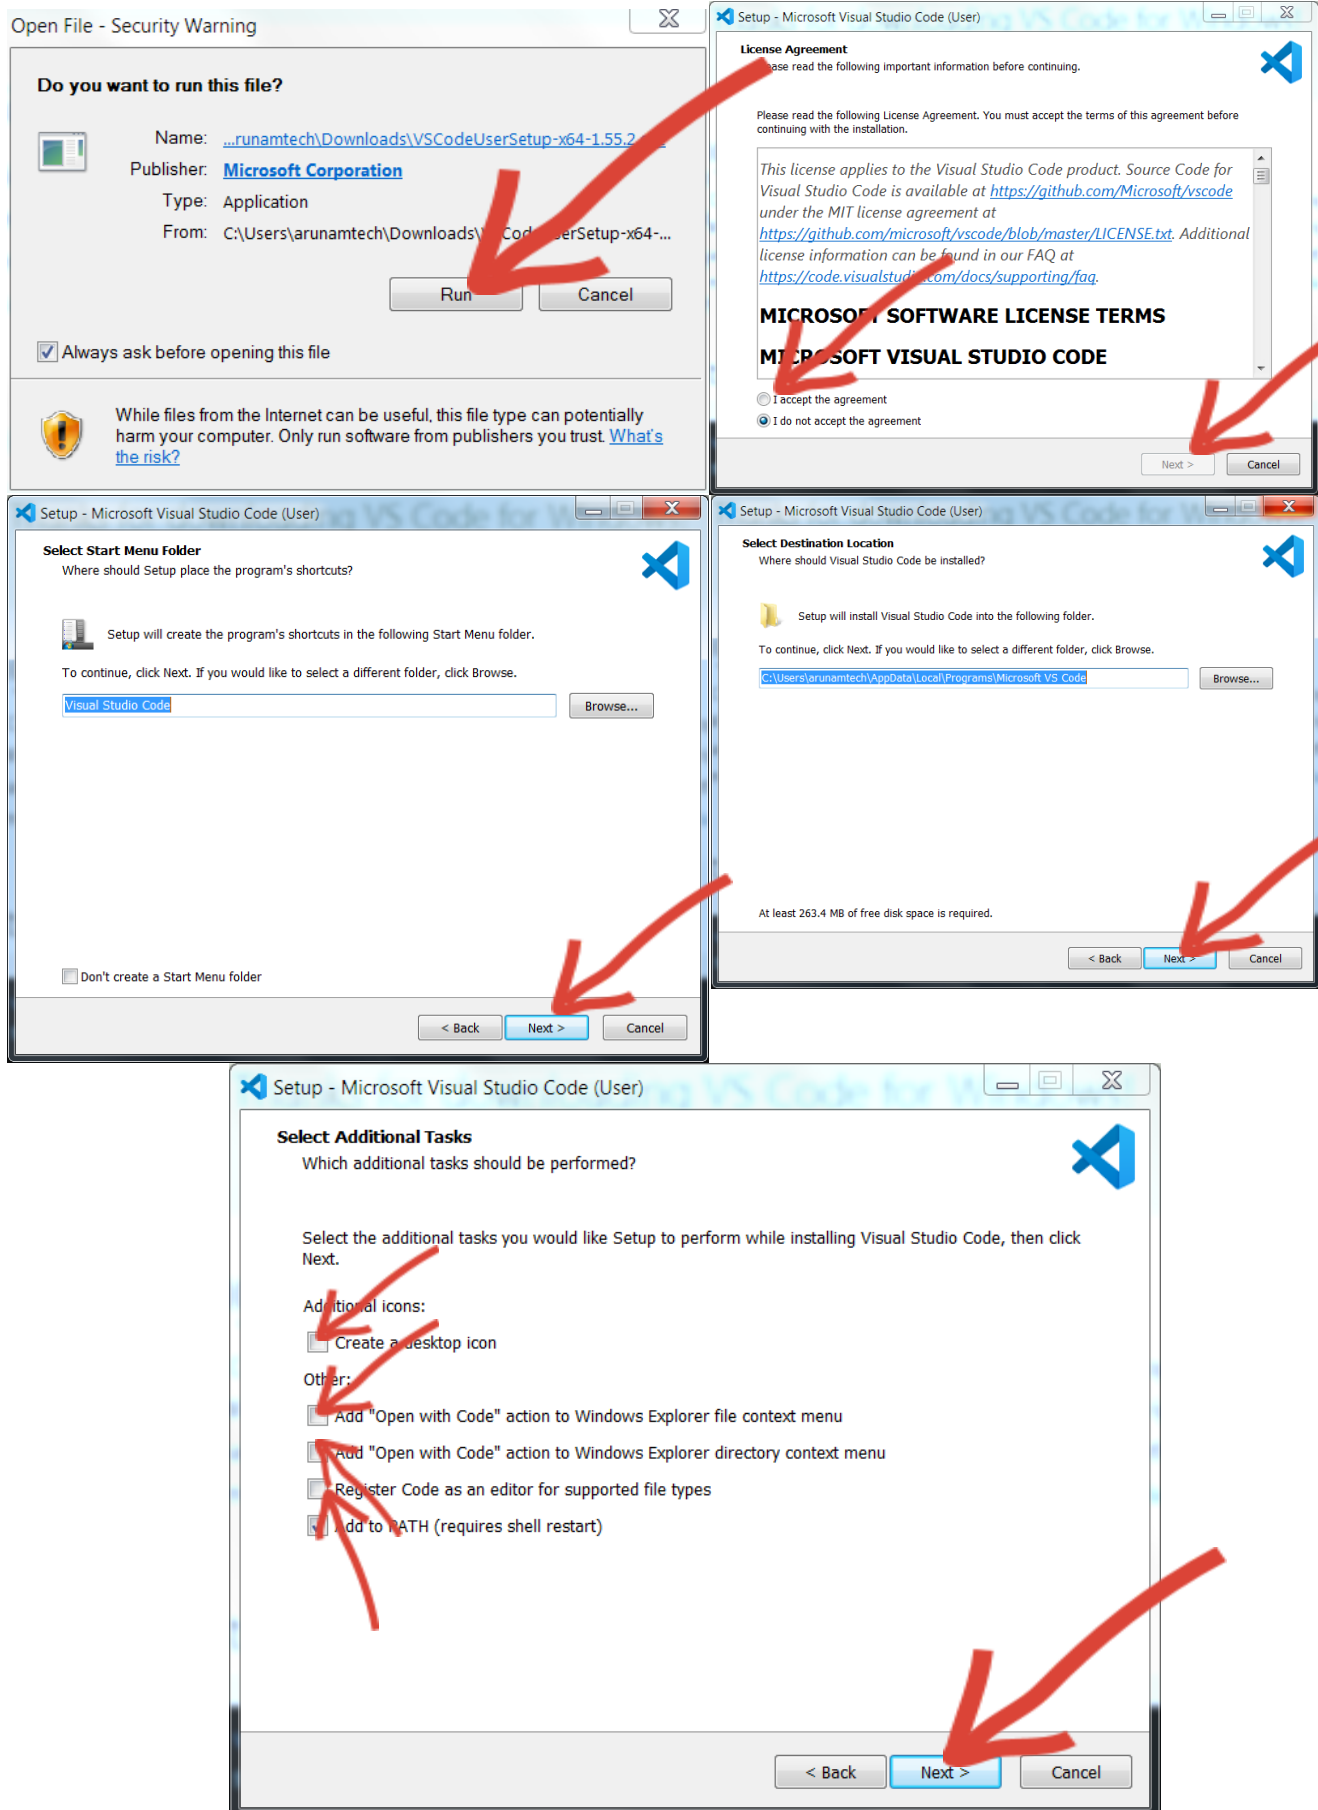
Open File - Security Warning

Do you want to run this file?

Name: ...runamtech\Downloads\VSCodeUserSetup-x64-1.55.2...
Publisher: Microsoft Corporation
Type: Application
From: C:\Users\arunamtech\Downloads\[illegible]Cod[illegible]erSetup-x64-...

Run Cancel

Always ask before opening this file

While files from the Internet can be useful, this file type can potentially harm your computer. Only run software from publishers you trust. What's the risk?

Setup - Microsoft Visual Studio Code (User)

License Agreement
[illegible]ase read the following important information before continuing.

Please read the following License Agreement. You must accept the terms of this agreement before continuing with the installation.

This license applies to the Visual Studio Code product. Source Code for Visual Studio Code is available at https://github.com/Microsoft/vscode under the MIT license agreement at https://github.com/microsoft/vscode/blob/master/LICENSE.txt. Additional license information can be found in our FAQ at https://code.visualstudi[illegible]com/docs/supporting/faq.

MICROSO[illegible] SOFTWARE LICENSE TERMS

MI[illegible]ROSOFT VISUAL STUDIO CODE

I accept the agreement
I do not accept the agreement

Next > Cancel

Setup - Microsoft Visual Studio Code (User)

Select Start Menu Folder
Where should Setup place the program's shortcuts?

Setup will create the program's shortcuts in the following Start Menu folder.

To continue, click Next. If you would like to select a different folder, click Browse.

Visual Studio Code Browse...

Don't create a Start Menu folder

< Back Next > Cancel

Setup - Microsoft Visual Studio Code (User)

Select Destination Location
Where should Visual Studio Code be installed?

Setup will install Visual Studio Code into the following folder.

To continue, click Next. If you would like to select a different folder, click Browse.

C:\Users\arunamtech\AppData\Local\Programs\Microsoft VS Code Browse...

At least 263.4 MB of free disk space is required.

< Back Next > Cancel

Setup - Microsoft Visual Studio Code (User)

Select Additional Tasks
Which additional tasks should be performed?

Select the additional tasks you would like Setup to perform while installing Visual Studio Code, then click Next.

Ad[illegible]tio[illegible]al icons:
Create a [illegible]esktop icon
Oth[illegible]r:
Add "Open with Code" action to Windows Explorer file context menu
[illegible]dd "Open with Code" action to Windows Explorer directory context menu
Re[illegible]ister Code as an editor for supported file types
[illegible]dd to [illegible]ATH (requires shell restart)

< Back Next > Cancel